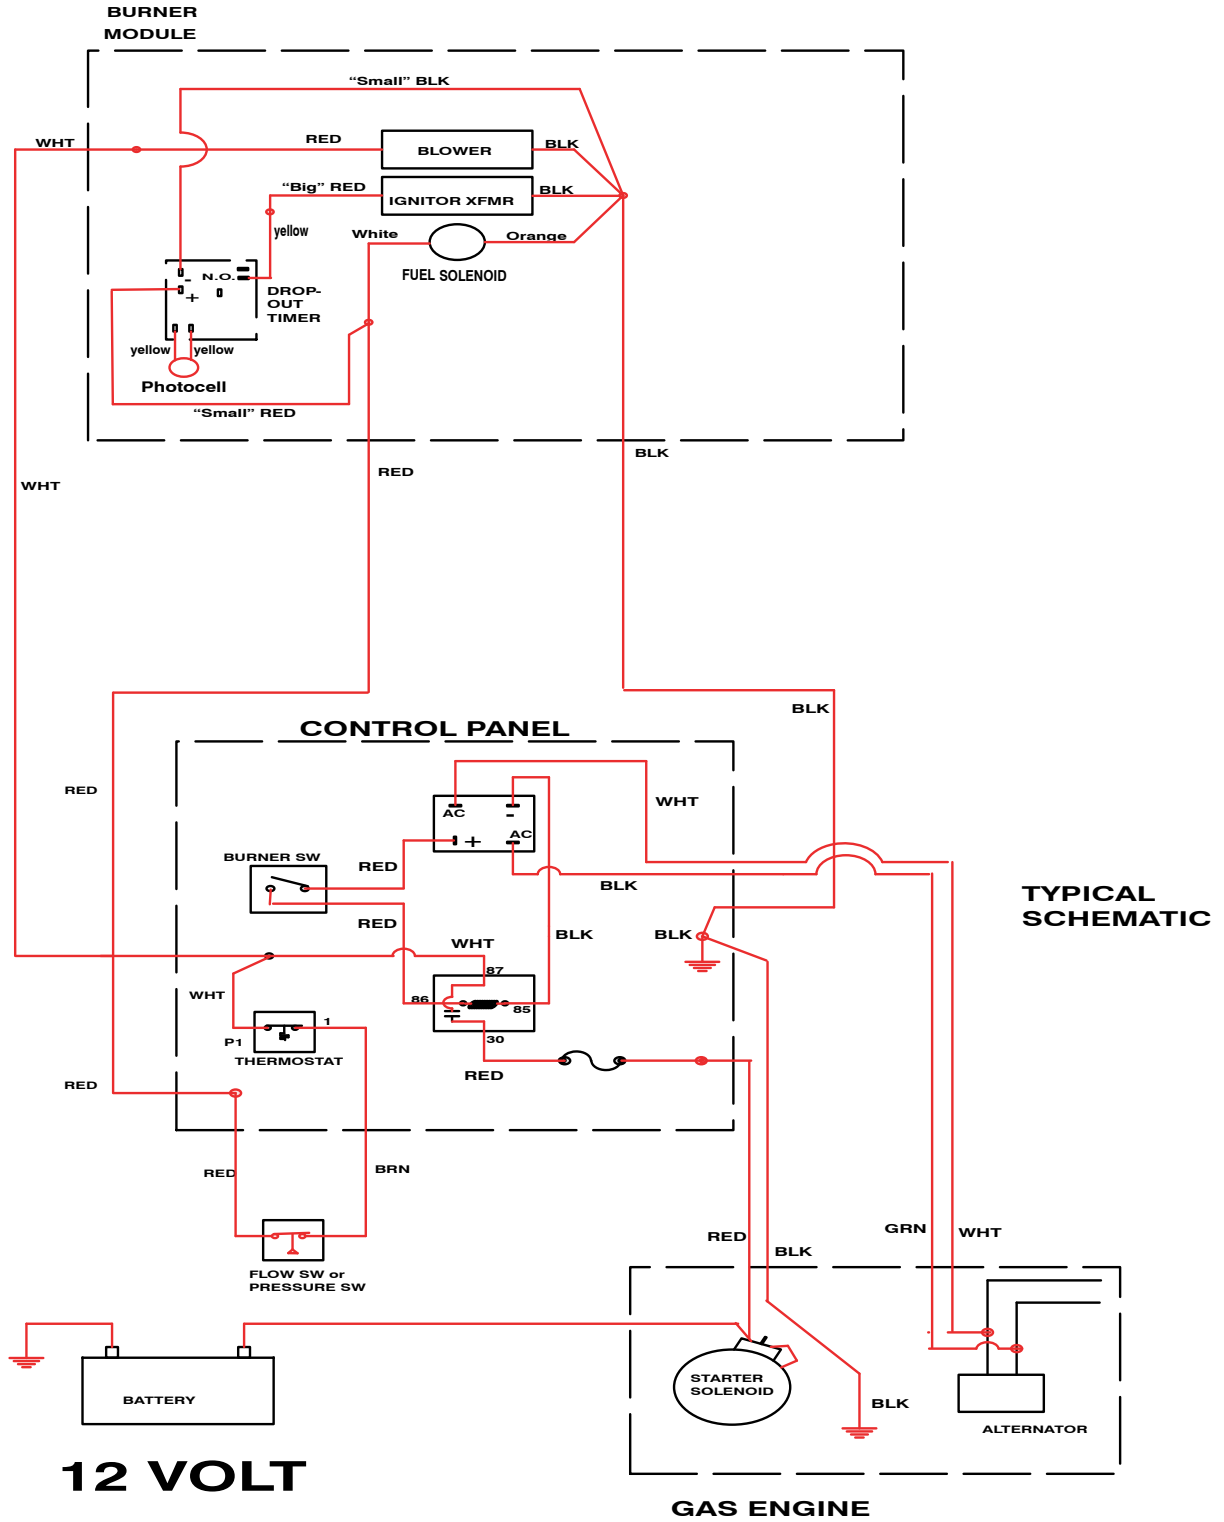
BURNER MODULE

"Small" BLK

WHT

RED

BLOWER

BLK

"Big" RED

IGNITOR XFMR

BLK

yellow

White

Orange

FUEL SOLENOID

N.O.

-

+

DROP-OUT TIMER

yellow

yellow

Photocell

"Small" RED

BLK

RED

WHT

BLK

CONTROL PANEL

RED

AC

-

AC

+

WHT

BURNER SW

RED

BLK

TYPICAL SCHEMATIC

RED

WHT

BLK

BLK

87

WHT

86

85

1

P1

THERMOSTAT

30

RED

RED

RED

BRN

GRN

WHT

RED

BLK

FLOW SW or PRESSURE SW

STARTER SOLENOID

BLK

BATTERY

ALTERNATOR

12 VOLT

GAS ENGINE